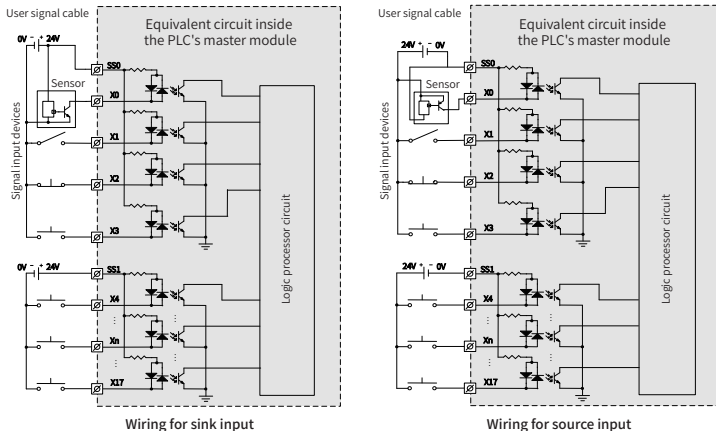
User signal cable

Equivalent circuit inside the PLC's master module

0V - + 24V

SS0

Sensor

X0

Signal input devices

X1

X2

X3

Logic processor circuit

0V - + 24V

SS1

X4

Xn

X17

Wiring for sink input

User signal cable

Equivalent circuit inside the PLC's master module

24V + - 0V

SS0

Sensor

X0

Signal input devices

X1

X2

X3

Logic processor circuit

24V + - 0V

SS1

X4

Xn

X17

Wiring for source input